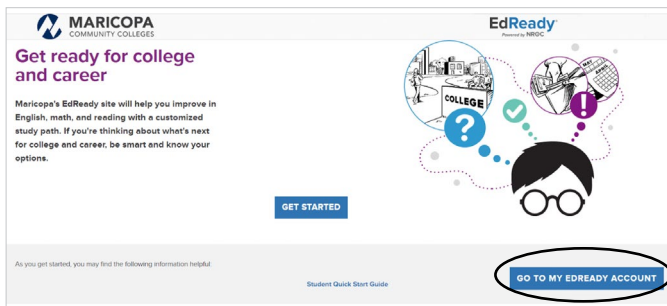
MARICOPA
COMMUNITY COLLEGES

EdReady
Powered by NROC

Get ready for college and career

Maricopa's EdReady site will help you improve in English, math, and reading with a customized study path. If you're thinking about what's next for college and career, be smart and know your options.

COLLEGE

GET STARTED

As you get started, you may find the following information helpful:

Student Quick Start Guide

GO TO MY EDREADY ACCOUNT